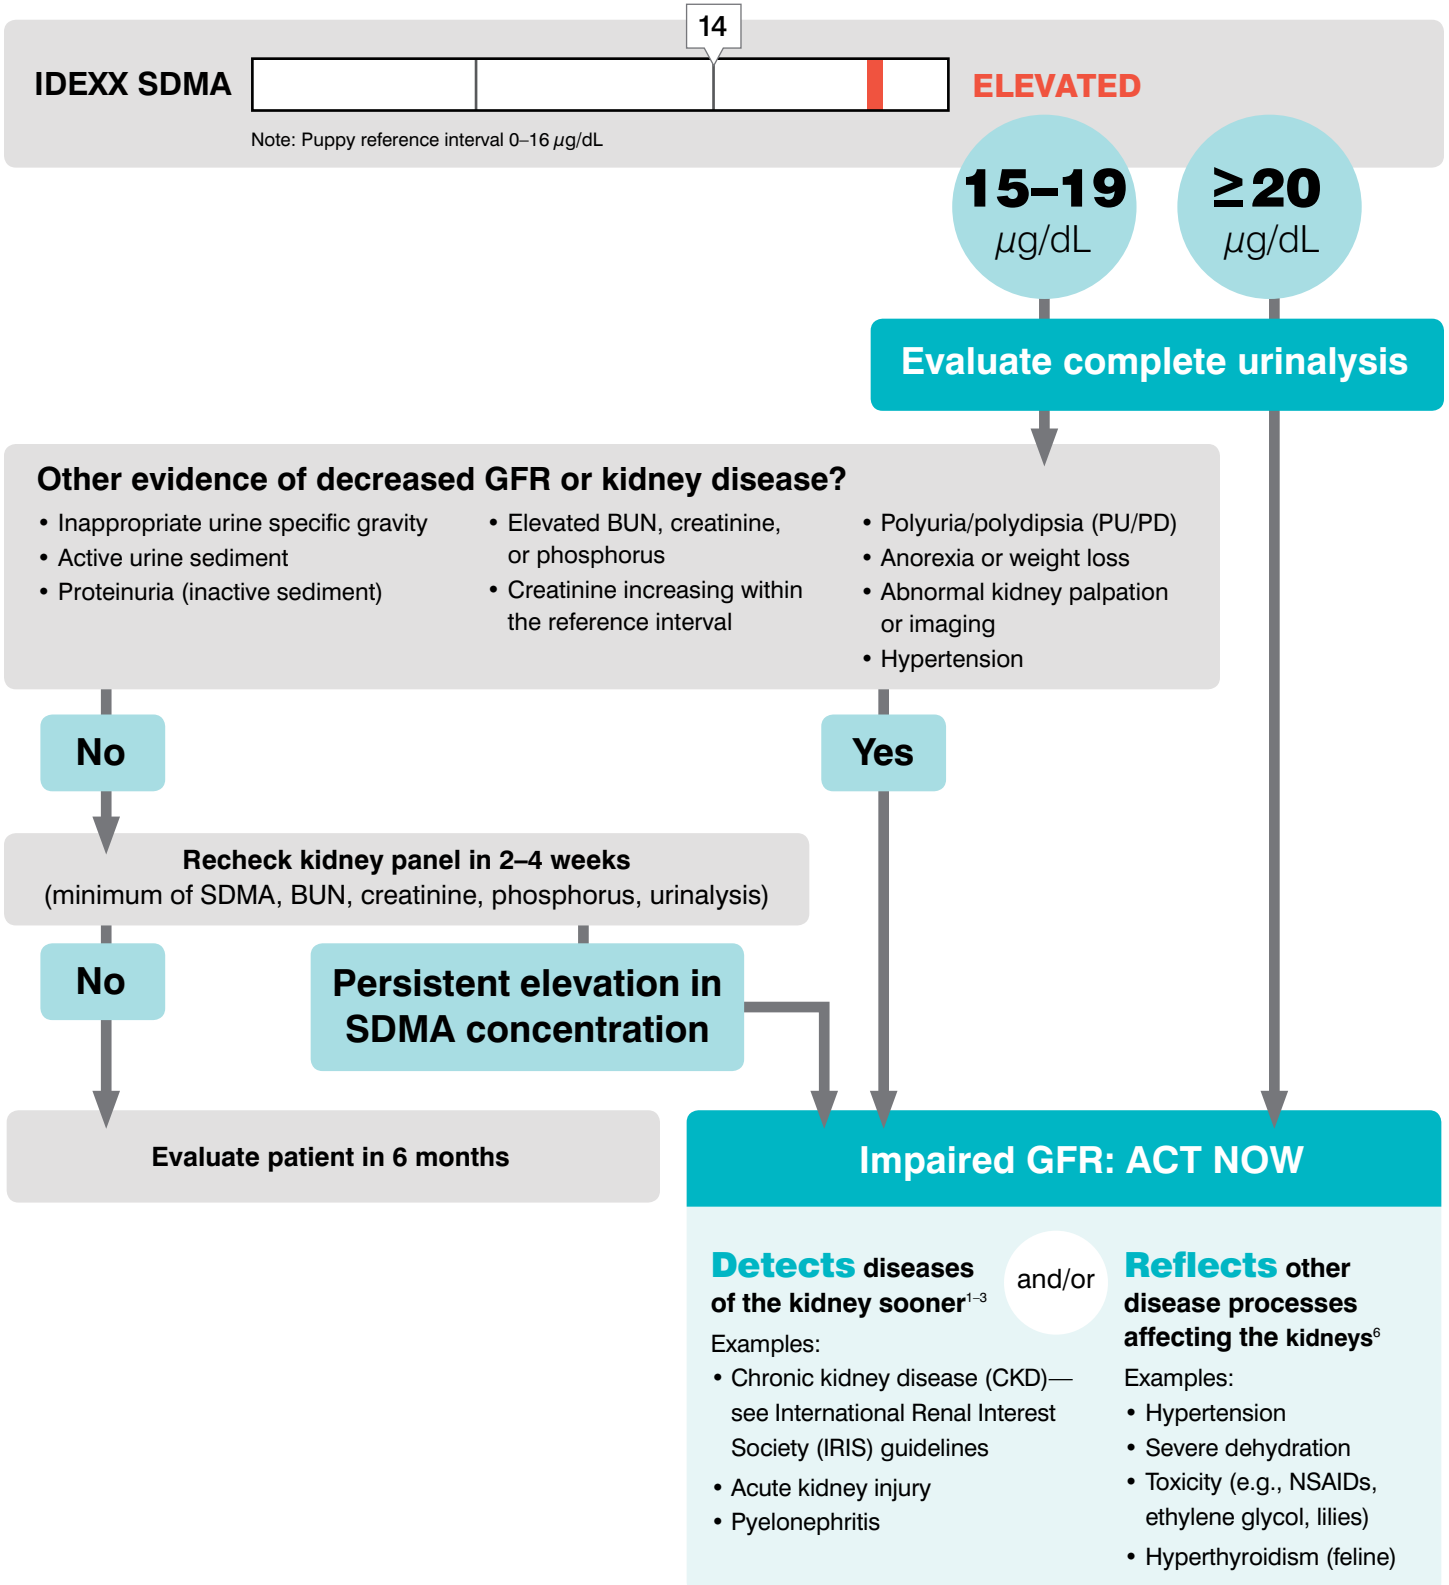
IDEXX SDMA

14

ELEVATED

Note: Puppy reference interval 0–16 $\mu$g/dL

15–19 $\mu$g/dL

≥20 $\mu$g/dL

Evaluate complete urinalysis

Other evidence of decreased GFR or kidney disease?

• Inappropriate urine specific gravity
• Active urine sediment
• Proteinuria (inactive sediment)

• Elevated BUN, creatinine, or phosphorus
• Creatinine increasing within the reference interval

• Polyuria/polydipsia (PU/PD)
• Anorexia or weight loss
• Abnormal kidney palpation or imaging
• Hypertension

No

Yes

Recheck kidney panel in 2–4 weeks
(minimum of SDMA, BUN, creatinine, phosphorus, urinalysis)

No

Persistent elevation in SDMA concentration

Evaluate patient in 6 months

Impaired GFR: ACT NOW

Detects diseases of the kidney sooner$^{1-3}$

and/or

Reflects other disease processes affecting the kidneys$^{6}$

Examples:
• Chronic kidney disease (CKD)—see International Renal Interest Society (IRIS) guidelines
• Acute kidney injury
• Pyelonephritis

Examples:
• Hypertension
• Severe dehydration
• Toxicity (e.g., NSAIDs, ethylene glycol, lilies)
• Hyperthyroidism (feline)